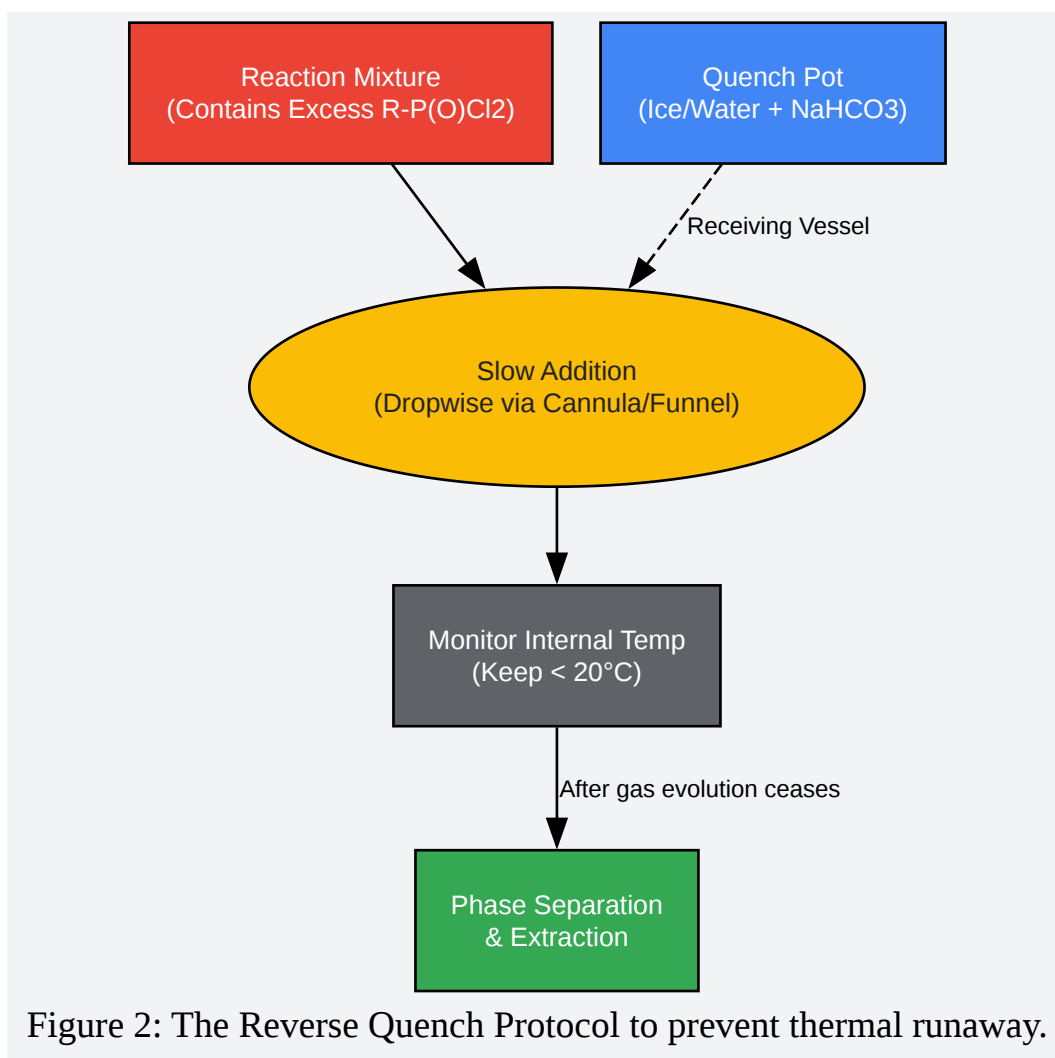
Reaction Mixture
(Contains Excess R-P(O)Cl2)

Quench Pot
(Ice/Water + NaHCO3)

Receiving Vessel

Slow Addition
(Dropwise via Cannula/Funnel)

Monitor Internal Temp
(Keep < 20°C)

After gas evolution ceases

Phase Separation
& Extraction

Figure 2: The Reverse Quench Protocol to prevent thermal runaway.